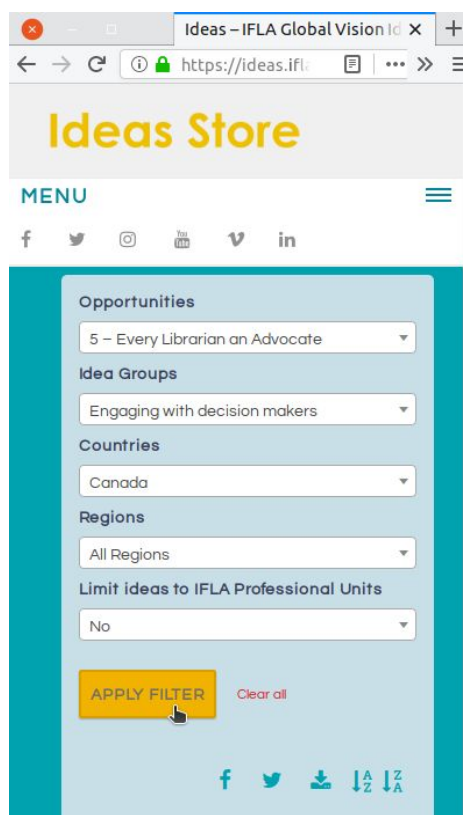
Ideas – IFLA Global Vision Id

https://ideas.ifla

Ideas Store

MENU

Opportunities

5 – Every Librarian an Advocate

Idea Groups

Engaging with decision makers

Countries

Canada

Regions

All Regions

Limit ideas to IFLA Professional Units

No

APPLY FILTER

Clear all